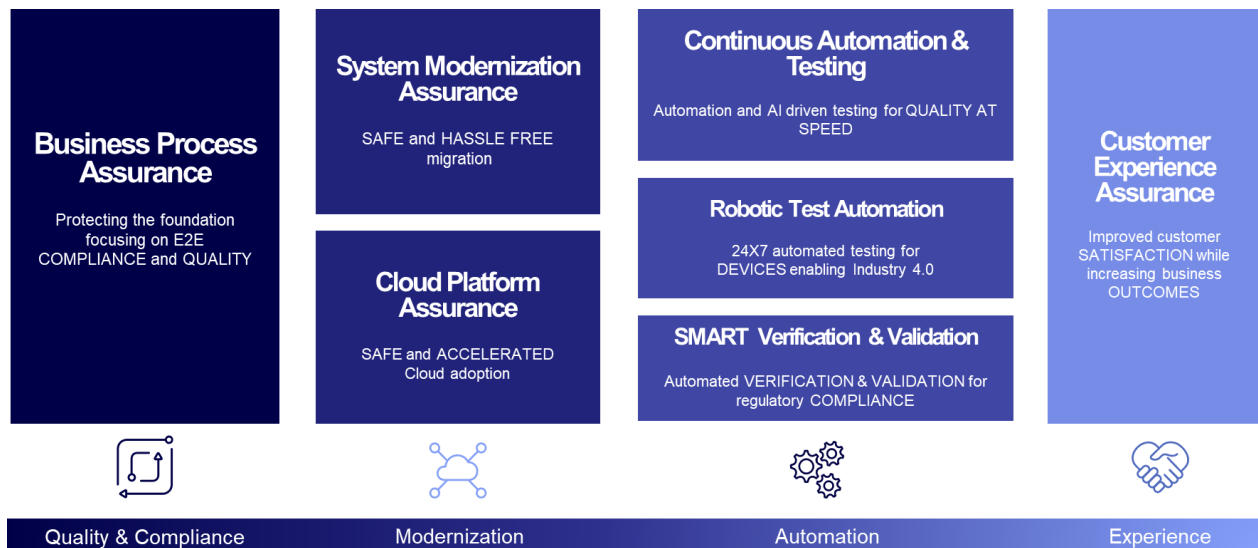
Business Process Assurance

Protecting the foundation focusing on E2E COMPLIANCE and QUALITY

System Modernization Assurance

SAFE and HASSLE FREE migration

Cloud Platform Assurance

SAFE and ACCELERATED Cloud adoption

Continuous Automation & Testing

Automation and AI driven testing for QUALITY AT SPEED

Robotic Test Automation

24X7 automated testing for DEVICES enabling Industry 4.0

SMART Verification & Validation

Automated VERIFICATION & VALIDATION for regulatory COMPLIANCE

Customer Experience Assurance

Improved customer SATISFACTION while increasing business OUTCOMES

Quality & Compliance

Modernization

Automation

Experience